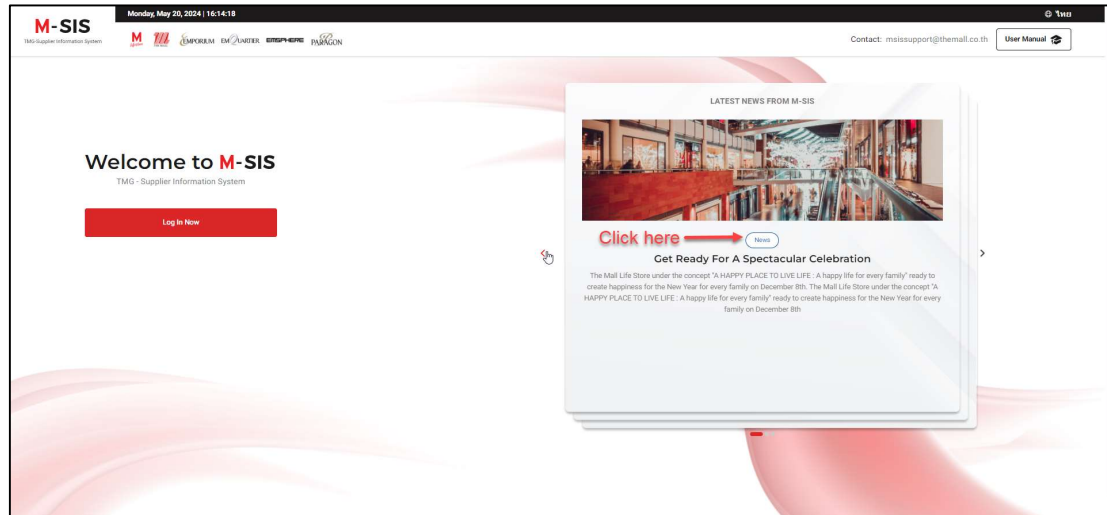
M-SIS
TMG-Supplier Information System

Monday, May 20, 2024 | 16:14:18

ไทย

EMPORIUM EMQUARTIER EMSPHERE PARAGON

Contact: msissupport@themall.co.th

User Manual

Welcome to M-SIS
TMG - Supplier Information System

Log In Now

LATEST NEWS FROM M-SIS

Click here

News

Get Ready For A Spectacular Celebration

The Mall Life Store under the concept "A HAPPY PLACE TO LIVE LIFE : A happy life for every family" ready to create happiness for the New Year for every family on December 8th. The Mall Life Store under the concept "A HAPPY PLACE TO LIVE LIFE : A happy life for every family" ready to create happiness for the New Year for every family on December 8th